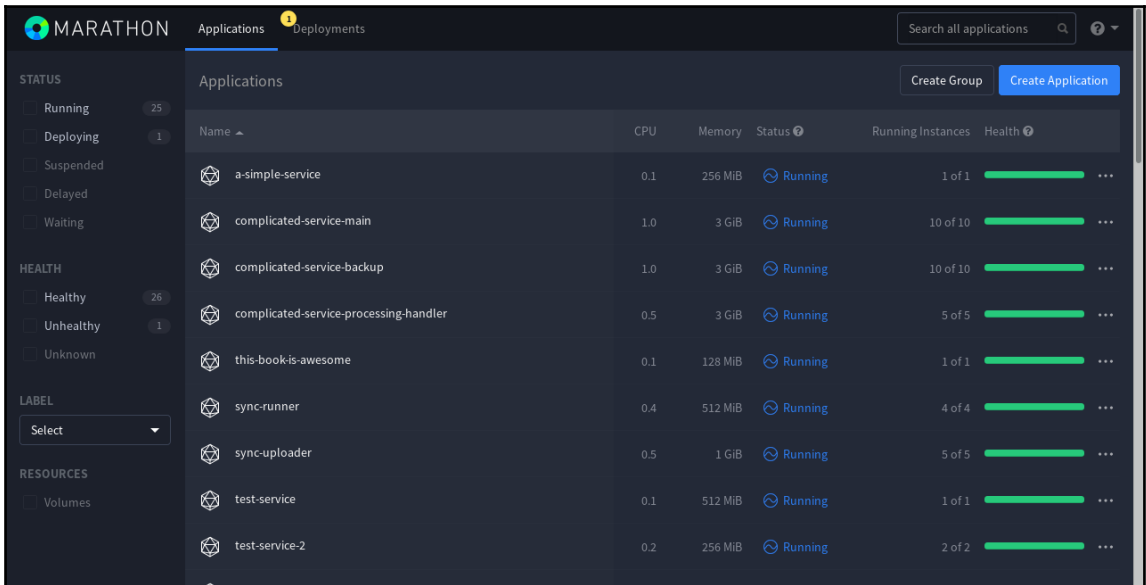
MARATHON Applications 1 Deployments Search all applications

STATUS
Running 25
Deploying 1
Suspended
Delayed
Waiting

HEALTH
Healthy 26
Unhealthy 1
Unknown

LABEL
Select

RESOURCES
Volumes

Applications
Create Group Create Application

| Name ▲ | CPU | Memory | Status | Running Instances | Health |
|---|---|---|---|---|---|
| a-simple-service | 0.1 | 256 MiB | Running | 1 of 1 | ··· |
| complicated-service-main | 1.0 | 3 GiB | Running | 10 of 10 | ··· |
| complicated-service-backup | 1.0 | 3 GiB | Running | 10 of 10 | ··· |
| complicated-service-processing-handler | 0.5 | 3 GiB | Running | 5 of 5 | ··· |
| this-book-is-awesome | 0.1 | 128 MiB | Running | 1 of 1 | ··· |
| sync-runner | 0.4 | 512 MiB | Running | 4 of 4 | ··· |
| sync-uploader | 0.5 | 1 GiB | Running | 5 of 5 | ··· |
| test-service | 0.1 | 512 MiB | Running | 1 of 1 | ··· |
| test-service-2 | 0.2 | 256 MiB | Running | 2 of 2 | ··· |